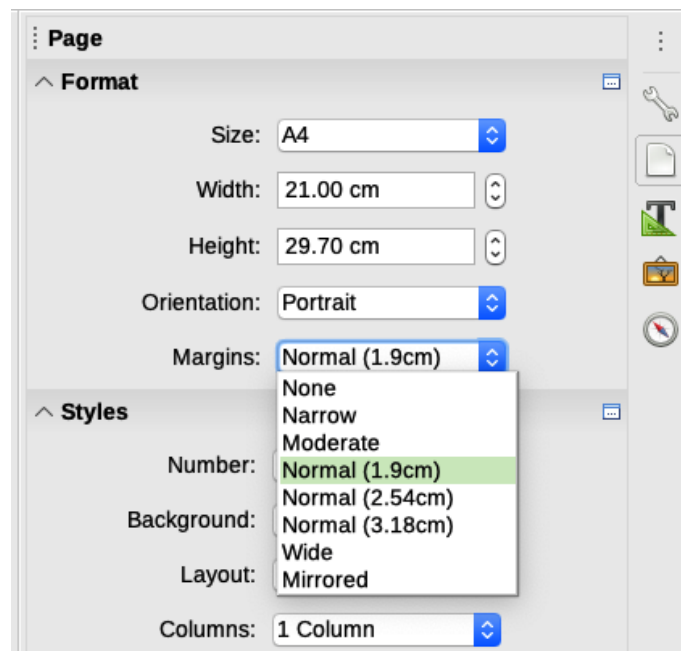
Page

Format

Size: A4

Width: 21.00 cm

Height: 29.70 cm

Orientation: Portrait

Margins: Normal (1.9cm)

None
Narrow
Moderate
Normal (1.9cm)
Normal (2.54cm)
Normal (3.18cm)
Wide
Mirrored

Styles

Number:

Background:

Layout:

Columns: 1 Column